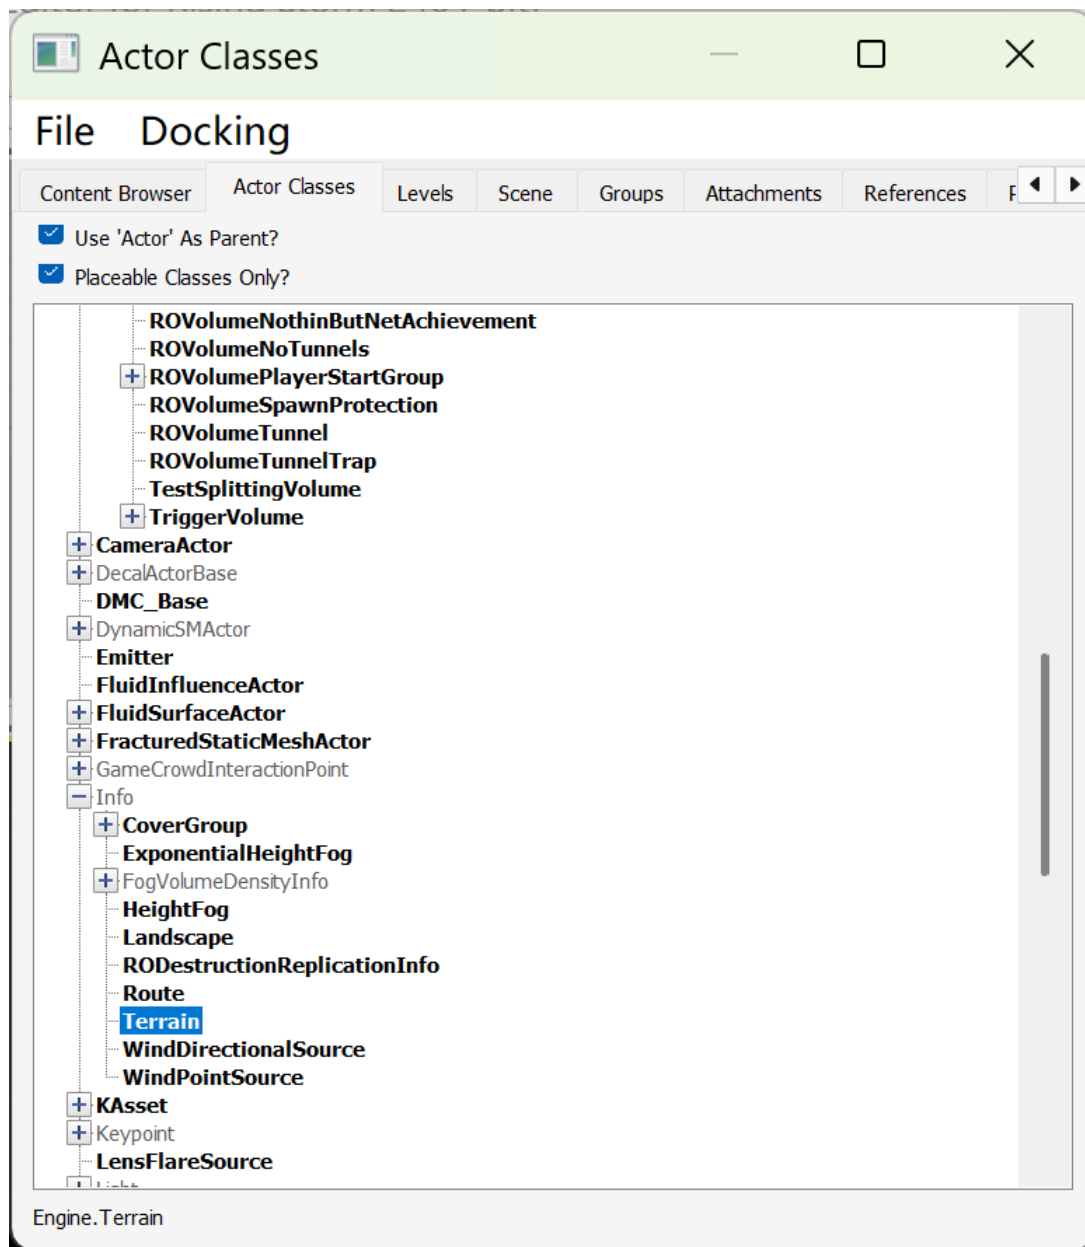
Actor Classes

File Docking

Content Browser | Actor Classes | Levels | Scene | Groups | Attachments | References | F

Use 'Actor' As Parent?

Placeable Classes Only?

ROVolumeNothinButNetAchievement
ROVolumeNoTunnels
ROVolumePlayerStartGroup
ROVolumeSpawnProtection
ROVolumeTunnel
ROVolumeTunnelTrap
TestSplittingVolume
TriggerVolume
CameraActor
DecalActorBase
DMC_Base
DynamicSMActor
Emitter
FluidInfluenceActor
FluidSurfaceActor
FracturedStaticMeshActor
GameCrowdInteractionPoint
Info
CoverGroup
ExponentialHeightFog
FogVolumeDensityInfo
HeightFog
Landscape
RODestructionReplicationInfo
Route
Terrain
WindDirectionalSource
WindPointSource
KAsset
Keypoint
LensFlareSource
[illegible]

Engine.Terrain